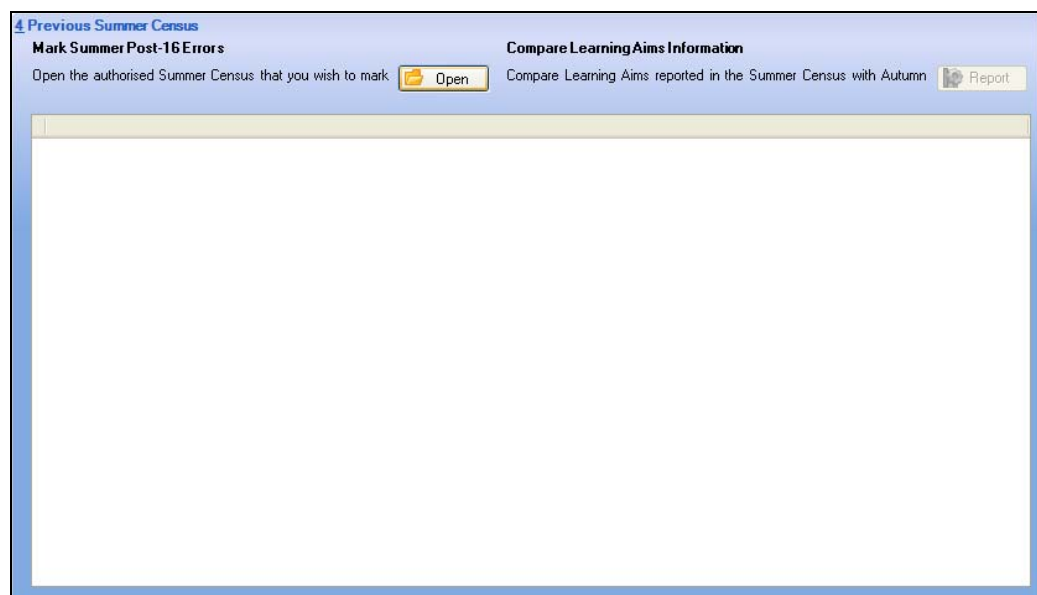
4 Previous Summer Census

Mark Summer Post-16 Errors

Open the authorised Summer Census that you wish to mark Open

Compare Learning Aims Information

Compare Learning Aims reported in the Summer Census with Autumn Report